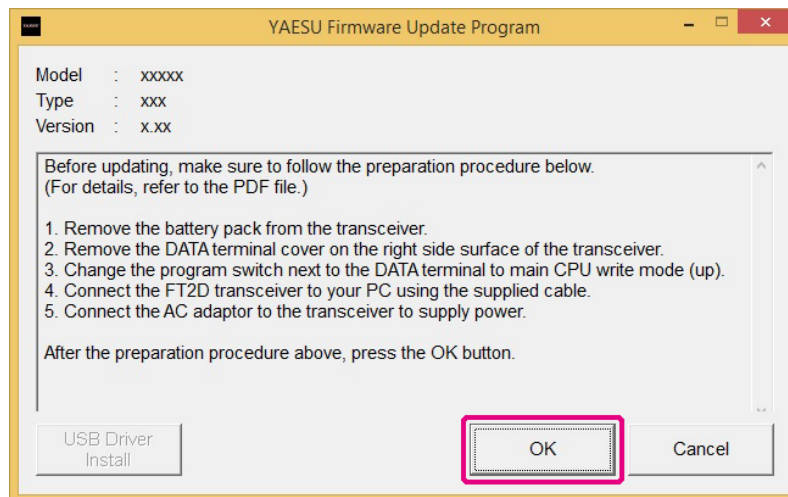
YAESU Firmware Update Program

Model : xxxxx
Type : xxx
Version : x.xx

Before updating, make sure to follow the preparation procedure below.
(For details, refer to the PDF file.)

1. Remove the battery pack from the transceiver.
2. Remove the DATA terminal cover on the right side surface of the transceiver.
3. Change the program switch next to the DATA terminal to main CPU write mode (up).
4. Connect the FT2D transceiver to your PC using the supplied cable.
5. Connect the AC adaptor to the transceiver to supply power.

After the preparation procedure above, press the OK button.

USB Driver Install

OK

Cancel